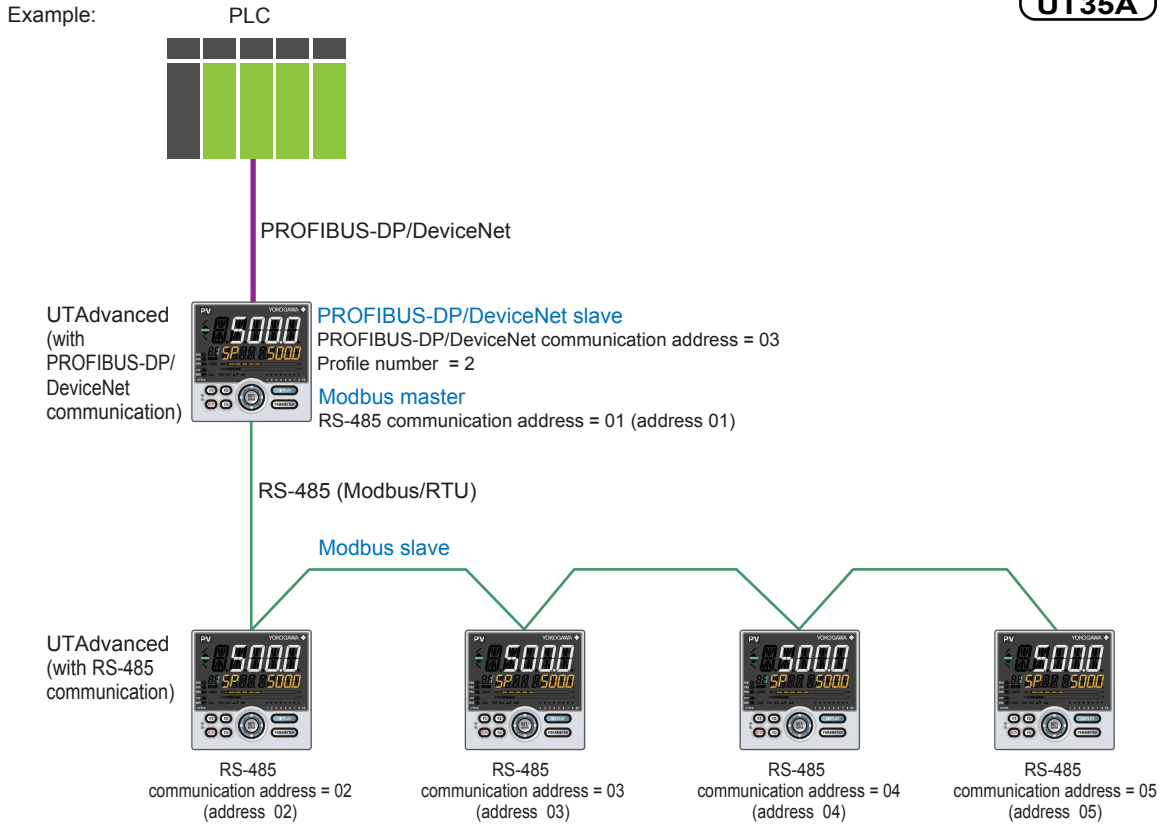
Example:

PLC

UT35A

PROFIBUS-DP/DeviceNet

UTAdvanced (with PROFIBUS-DP/ DeviceNet communication)

PV YOKOGAWA 500.0 SP 500.0 DISPLAY PARAMETER

PROFIBUS-DP/DeviceNet slave
PROFIBUS-DP/DeviceNet communication address = 03
Profile number = 2

Modbus master
RS-485 communication address = 01 (address 01)

RS-485 (Modbus/RTU)

Modbus slave

UTAdvanced (with RS-485 communication)

PV YOKOGAWA 500.0 SP 500.0 DISPLAY PARAMETER

PV YOKOGAWA 500.0 SP 500.0 DISPLAY PARAMETER

PV YOKOGAWA 500.0 SP 500.0 DISPLAY PARAMETER

PV YOKOGAWA 500.0 SP 500.0 DISPLAY PARAMETER

RS-485 communication address = 02 (address 02)

RS-485 communication address = 03 (address 03)

RS-485 communication address = 04 (address 04)

RS-485 communication address = 05 (address 05)